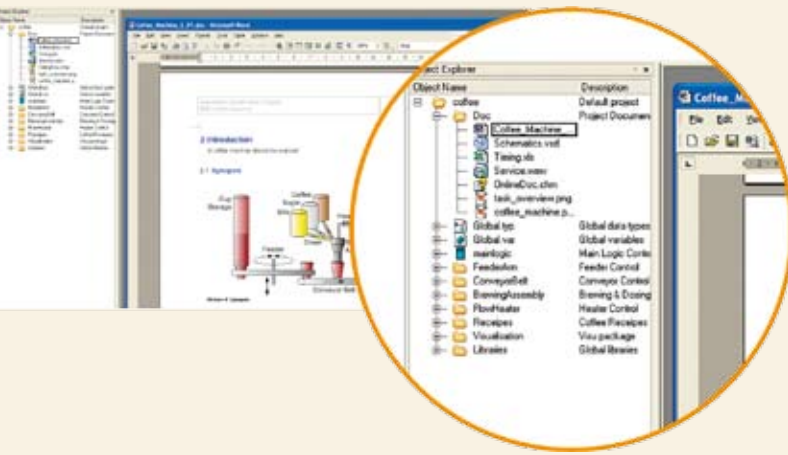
Project Explorer

| Object Name | Description |
|---|---|
| coffee | Default project |
| Doc | Project Documen |
| Coffee_Machine_ | |
| Schematics.vsd | |
| Timing.xls | |
| Service.wav | |
| OnlineDoc.chm | |
| task_overview.png | |
| coffee_machine.p... | |
| Global.typ | Global data types |
| Global.var | Global variables |
| mainlogic | Main Logic Contr |
| Feedelion | Feeder Control |
| ConveyorBelt | Conveyor Control |
| BrewingAssembly | Brewing & Dosing |
| FlowHeater | Heater Control |
| Receipes | Coffee Receipes |
| Visualisation | Visu package |
| Libraries | Global libraries |

Coffee_M

File Edit Vie

Coffee_Machine_1_01.doc - Microsoft Word

2 Introduction

2.1 Synopsis

Cup Storage

Coffee

Sugar

Milk

Feeder

Conveyor Belt